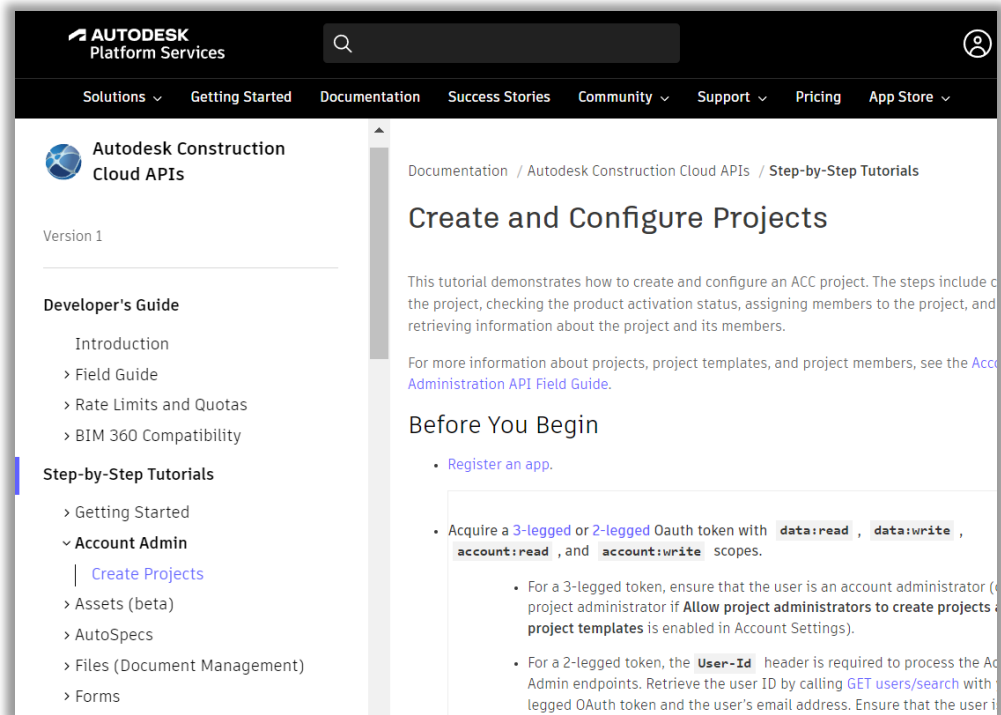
AUTODESK Platform Services

Solutions Getting Started Documentation Success Stories Community Support Pricing App Store

Autodesk Construction Cloud APIs

Version 1

Developer's Guide

Introduction

Field Guide

Rate Limits and Quotas

BIM 360 Compatibility

Step-by-Step Tutorials

Getting Started

Account Admin

Create Projects

Assets (beta)

AutoSpecs

Files (Document Management)

Forms

Documentation / Autodesk Construction Cloud APIs / Step-by-Step Tutorials

Create and Configure Projects

This tutorial demonstrates how to create and configure an ACC project. The steps include c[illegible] the project, checking the product activation status, assigning members to the project, and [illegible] retrieving information about the project and its members.

For more information about projects, project templates, and project members, see the Acc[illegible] Administration API Field Guide.

Before You Begin

• Register an app.

• Acquire a 3-legged or 2-legged Oauth token with data:read , data:write , account:read , and account:write scopes.

• For a 3-legged token, ensure that the user is an account administrator ([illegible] project administrator if Allow project administrators to create projects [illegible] project templates is enabled in Account Settings).

• For a 2-legged token, the User-Id header is required to process the Ac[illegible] Admin endpoints. Retrieve the user ID by calling GET users/search with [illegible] legged OAuth token and the user's email address. Ensure that the user i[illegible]